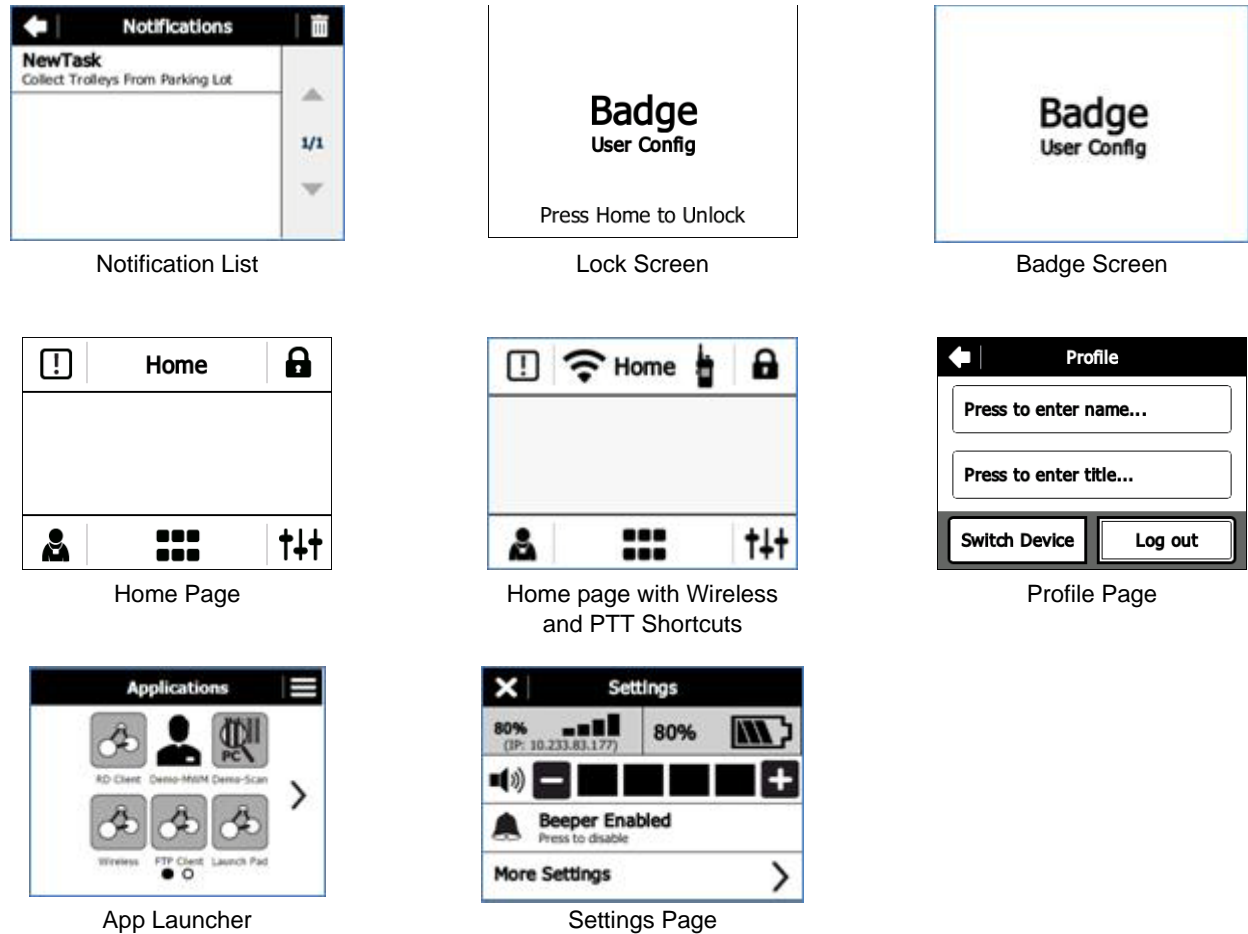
Notifications

NewTask
Collect Trolleys From Parking Lot

1/1

Notification List

Badge
User Config

Press Home to Unlock

Lock Screen

Badge
User Config

Badge Screen

Home

Home Page

Home

Home page with Wireless and PTT Shortcuts

Profile

Press to enter name...

Press to enter title...

Switch Device

Log out

Profile Page

Applications

PC

RD Client Demo-MWM Demo-Scan

Wireless FTP Client Launch Pad

App Launcher

Settings

80%
(IP: 10.233.83.177)

80%

Beeper Enabled
Press to disable

More Settings

Settings Page